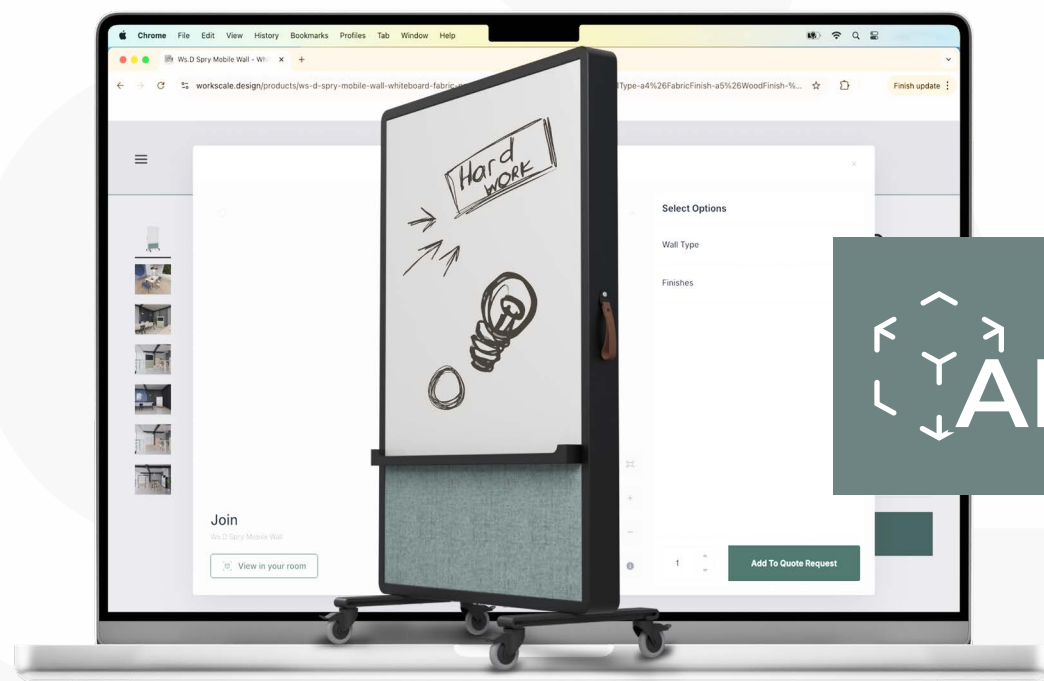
Chrome File Edit View History Bookmarks Profiles Tab Window Help

Ws.D Spry Mobile Wall - Wh ×

workscale.design/products/ws-d-spry-mobile-wall-whiteboard-fabric-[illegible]Type-a4%26FabricFinish-a5%26WoodFinish-%...

Finish update

Hard WORK

Select Options

Wall Type

Finishes

AR

Join

Ws.D Spry Mobile Wall

View in your room

1

Add To Quote Request